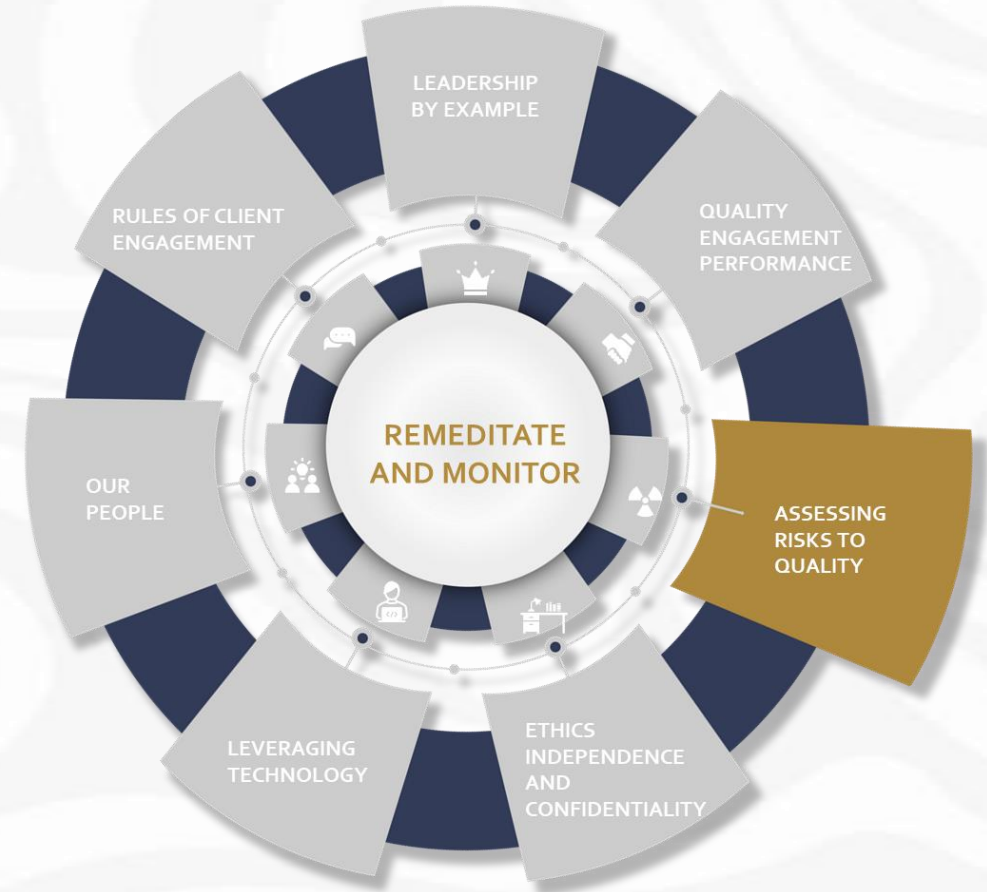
LEADERSHIP BY EXAMPLE

QUALITY ENGAGEMENT PERFORMANCE

ASSESSING RISKS TO QUALITY

ETHICS INDEPENDENCE AND CONFIDENTIALITY

LEVERAGING TECHNOLOGY

OUR PEOPLE

RULES OF CLIENT ENGAGEMENT

REMEDITATE AND MONITOR